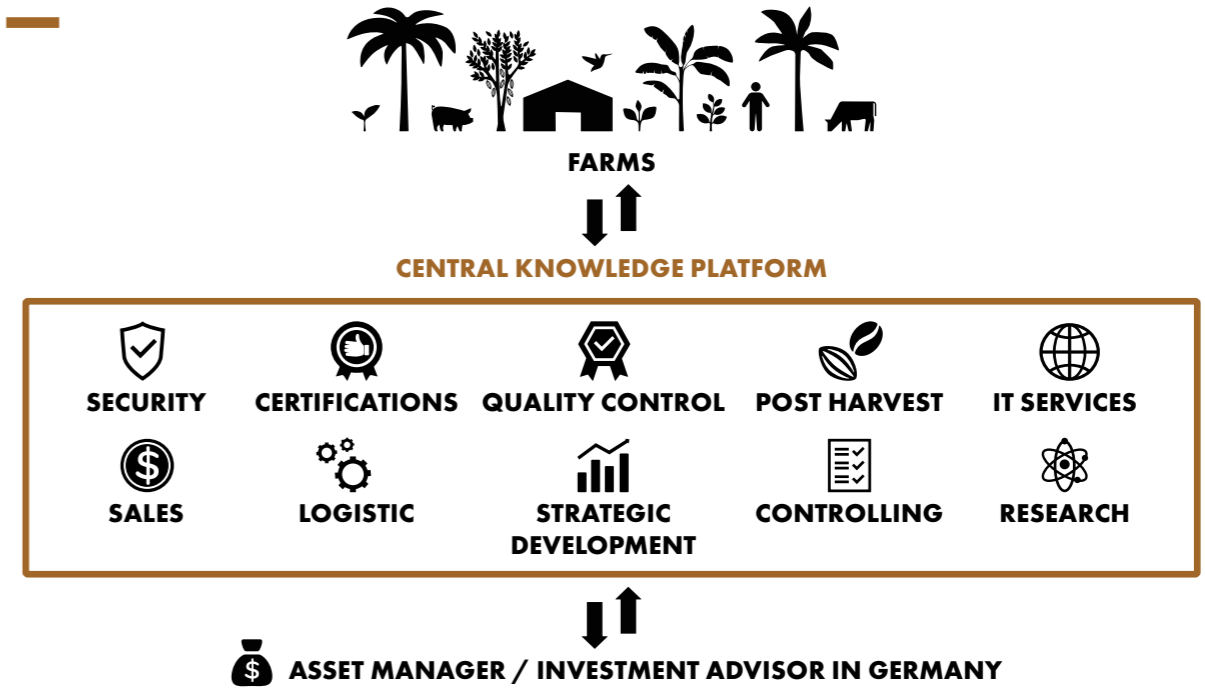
FARMS

CENTRAL KNOWLEDGE PLATFORM

SECURITY
CERTIFICATIONS
QUALITY CONTROL
POST HARVEST
IT SERVICES
SALES
LOGISTIC
STRATEGIC DEVELOPMENT
CONTROLLING
RESEARCH

$ ASSET MANAGER / INVESTMENT ADVISOR IN GERMANY